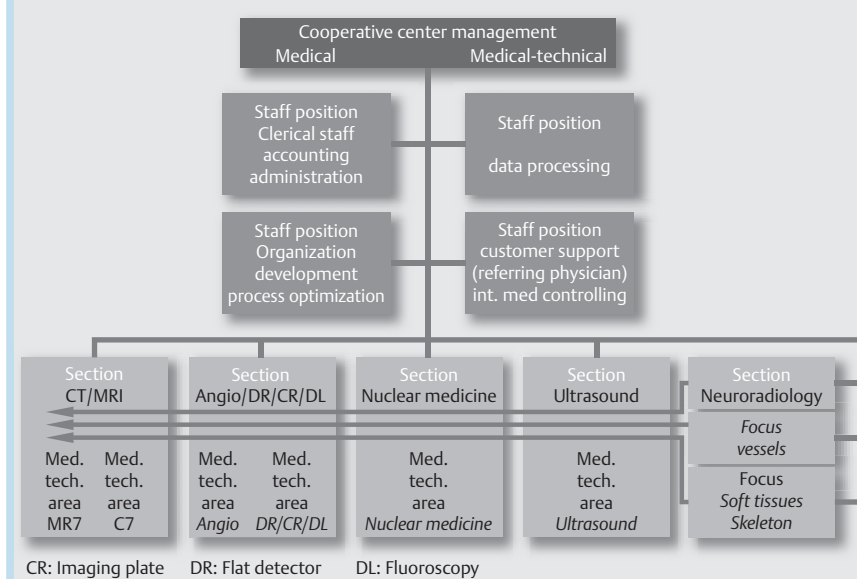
Cooperative center management
Medical Medical-technical

Staff position
Clerical staff
accounting
administration

Staff position
data processing

Staff position
Organization
development
process optimization

Staff position
customer support
(referring physician)
int. med controlling

Section
CT/MRI

Med. tech. area MR7

Med. tech. area C7

Section
Angio/DR/CR/DL

Med. tech. area *Angio*

Med. tech. area *DR/CR/DL*

Section
Nuclear medicine

Med. tech. area *Nuclear medicine*

Section
Ultrasound

Med. tech. area *Ultrasound*

Section
Neuroradiology

*Focus vessels*

Focus
*Soft tissues Skeleton*

CR: Imaging plate DR: Flat detector DL: Fluoroscopy